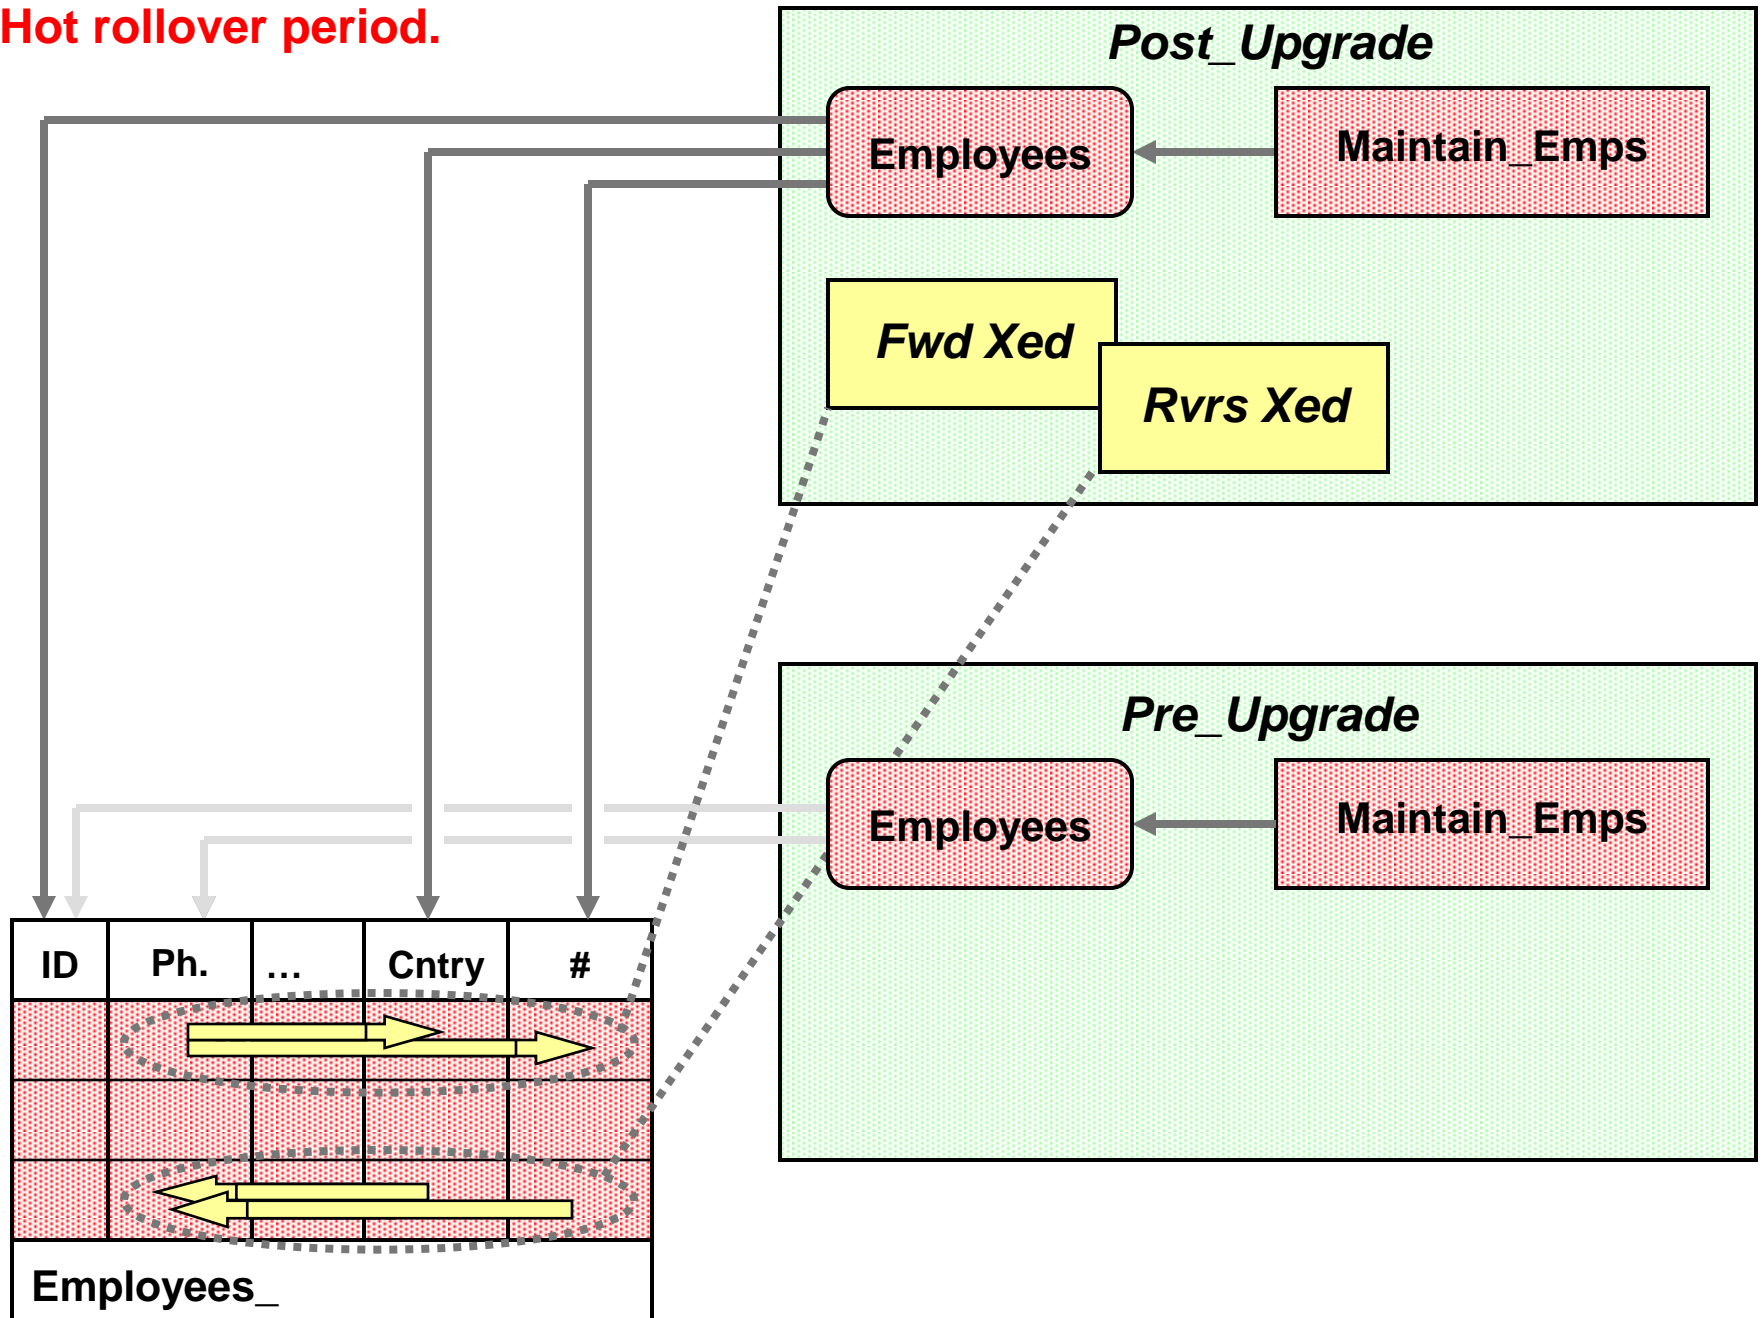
Hot rollover period.

Post_Upgrade

Employees

Maintain_Emps

Fwd Xed

Rvrs Xed

Pre_Upgrade

Employees

Maintain_Emps

| ID | Ph. | … | Cntry | # |
|---|---|---|---|---|
| | | | | |
| | | | | |
| | | | | |

Employees_